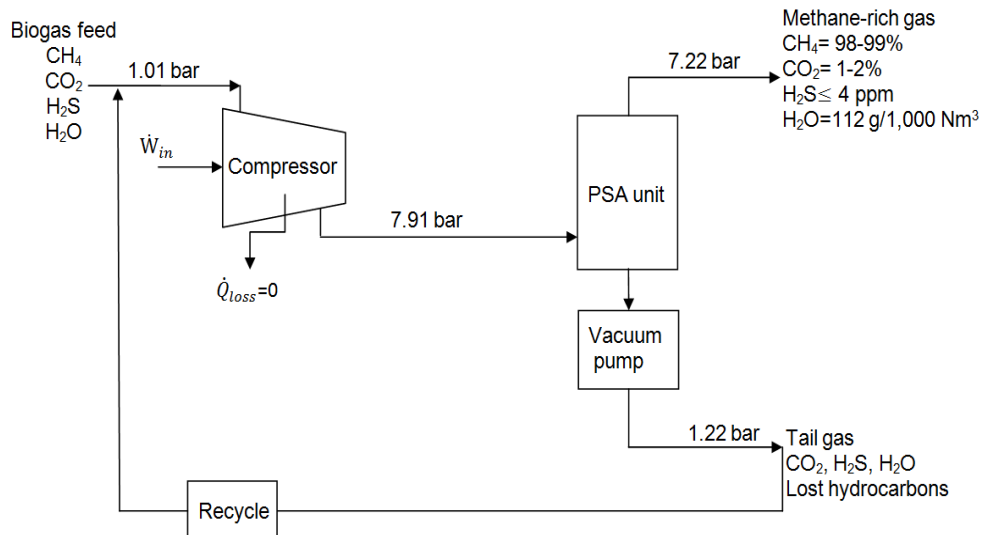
Biogas feed
$CH_4$
$CO_2$
$H_2S$
$H_2O$

1.01 bar

$\dot{W}_{in}$

Compressor

$\dot{Q}_{loss}$=0

7.91 bar

PSA unit

7.22 bar

Methane-rich gas
$CH_4$= 98-99%
$CO_2$= 1-2%
$H_2S\leq$ 4 ppm
$H_2O$=112 g/1,000 Nm$^3$

Vacuum pump

1.22 bar

Tail gas
$CO_2$, $H_2S$, $H_2O$
Lost hydrocarbons

Recycle